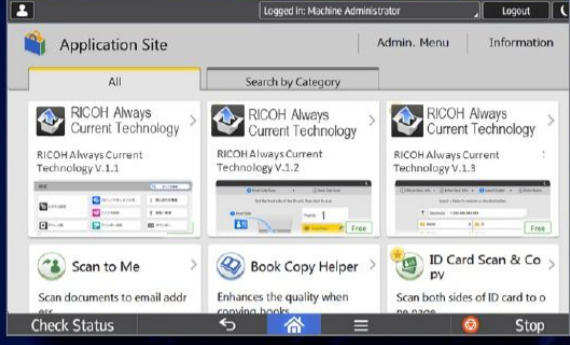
Logged in: Machine Administrator

Logout

Application Site

Admin. Menu

Information

All

Search by Category

RICOH Always Current Technology

RICOH Always Current Technology V.1.1

RICOH Always Current Technology

RICOH Always Current Technology V.1.2

Free

RICOH Always Current Technology

RICOH Always Current Technology V.1.3

Free

Scan to Me

Scan documents to email addr ess

Book Copy Helper

Enhances the quality when copying books

ID Card Scan & Co py

Scan both sides of ID card to o ne page

Check Status

Stop